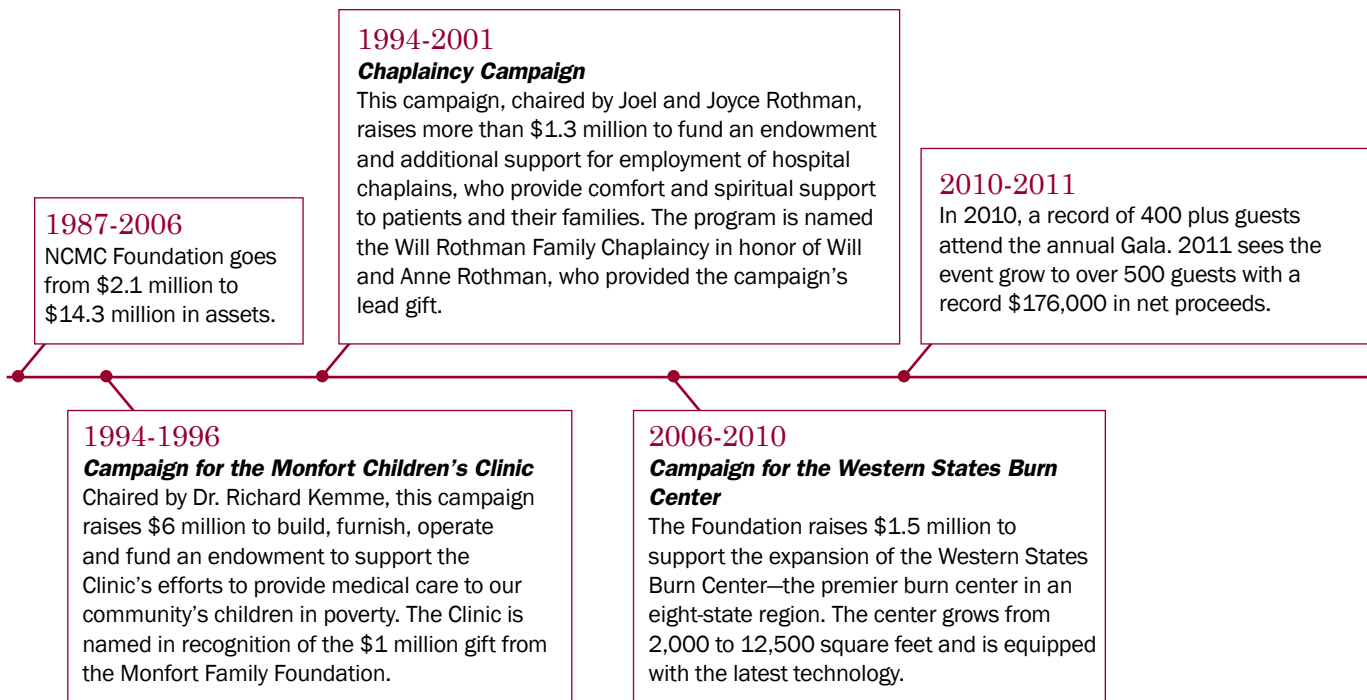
1987-2006
NCMC Foundation goes from \$2.1 million to \$14.3 million in assets.

1994-1996
*Campaign for the Monfort Children's Clinic*
Chaired by Dr. Richard Kemme, this campaign raises \$6 million to build, furnish, operate and fund an endowment to support the Clinic's efforts to provide medical care to our community's children in poverty. The Clinic is named in recognition of the \$1 million gift from the Monfort Family Foundation.

1994-2001
*Chaplaincy Campaign*
This campaign, chaired by Joel and Joyce Rothman, raises more than \$1.3 million to fund an endowment and additional support for employment of hospital chaplains, who provide comfort and spiritual support to patients and their families. The program is named the Will Rothman Family Chaplaincy in honor of Will and Anne Rothman, who provided the campaign's lead gift.

2006-2010
*Campaign for the Western States Burn Center*
The Foundation raises \$1.5 million to support the expansion of the Western States Burn Center—the premier burn center in an eight-state region. The center grows from 2,000 to 12,500 square feet and is equipped with the latest technology.

2010-2011
In 2010, a record of 400 plus guests attend the annual Gala. 2011 sees the event grow to over 500 guests with a record \$176,000 in net proceeds.